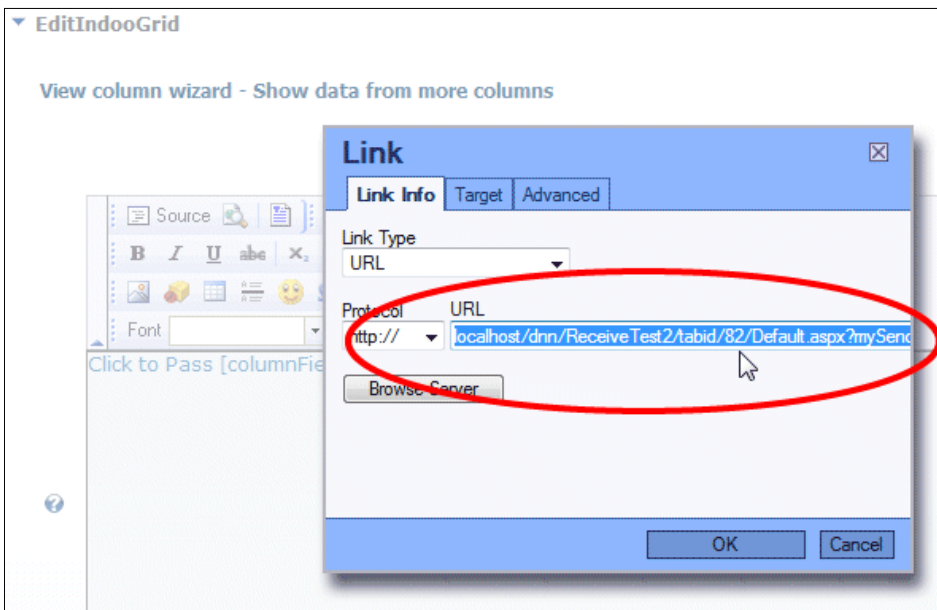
EditIndooGrid

View column wizard - Show data from more columns

Source

B I U abc $X_2$

Font

Click to Pass [columnFie

Link

Link Info | Target | Advanced

Link Type
URL

Protocol
http://

URL
localhost/dnn/ReceiveTest2/tabid/82/Default.aspx?mySend

Browse Server

OK | Cancel